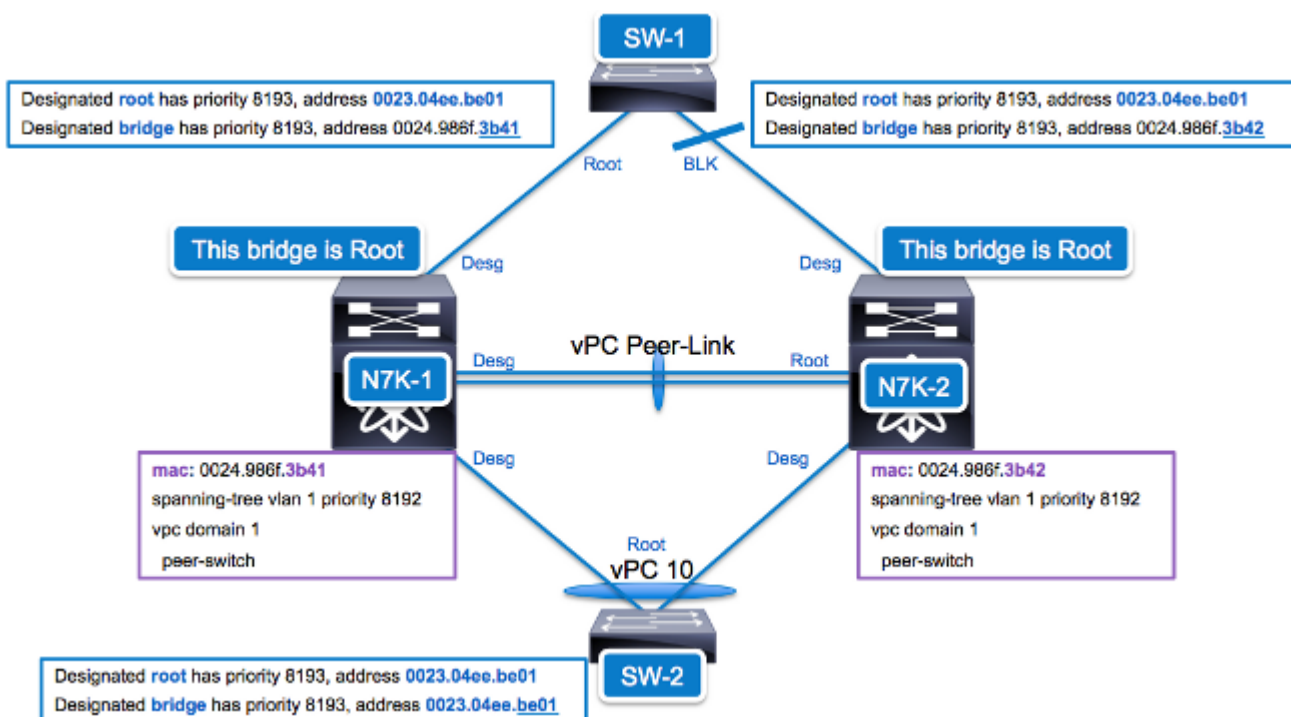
SW-1

Designated root has priority 8193, address 0023.04ee.be01
Designated bridge has priority 8193, address 0024.986f.3b41

Designated root has priority 8193, address 0023.04ee.be01
Designated bridge has priority 8193, address 0024.986f.3b42

Root

BLK

This bridge is Root

Desg

Desg

This bridge is Root

Desg

vPC Peer-Link

Root

N7K-1

N7K-2

Desg

Desg

mac: 0024.986f.3b41
spanning-tree vlan 1 priority 8192
vpc domain 1
peer-switch

mac: 0024.986f.3b42
spanning-tree vlan 1 priority 8192
vpc domain 1
peer-switch

Root

vPC 10

SW-2

Designated root has priority 8193, address 0023.04ee.be01
Designated bridge has priority 8193, address 0023.04ee.be01